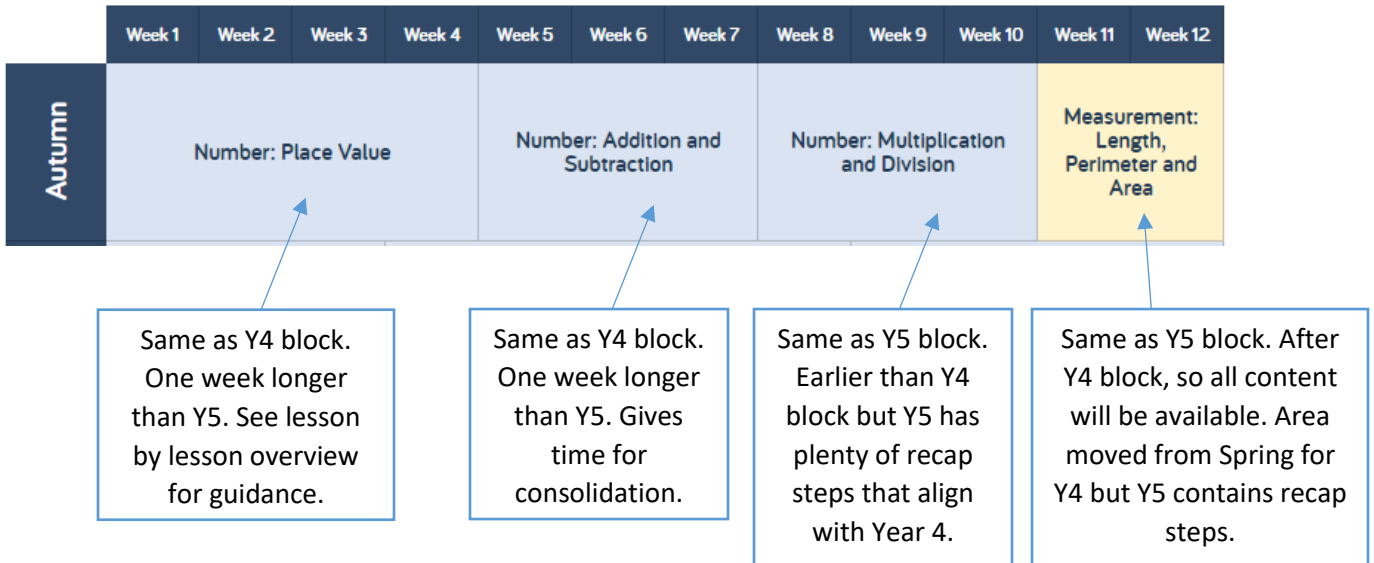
| | Week 1 | Week 2 | Week 3 | Week 4 | Week 5 | Week 6 | Week 7 | Week 8 | Week 9 | Week 10 | Week 11 | Week 12 |
|---|---|---|---|---|---|---|---|---|---|---|---|---|
| Autumn | Number: Place Value | | | | Number: Addition and Subtraction | | | Number: Multiplication and Division | | | Measurement: Length, Perimeter and Area | |

Same as Y4 block. One week longer than Y5. See lesson by lesson overview for guidance.

Same as Y4 block. One week longer than Y5. Gives time for consolidation.

Same as Y5 block. Earlier than Y4 block but Y5 has plenty of recap steps that align with Year 4.

Same as Y5 block. After Y4 block, so all content will be available. Area moved from Spring for Y4 but Y5 contains recap steps.